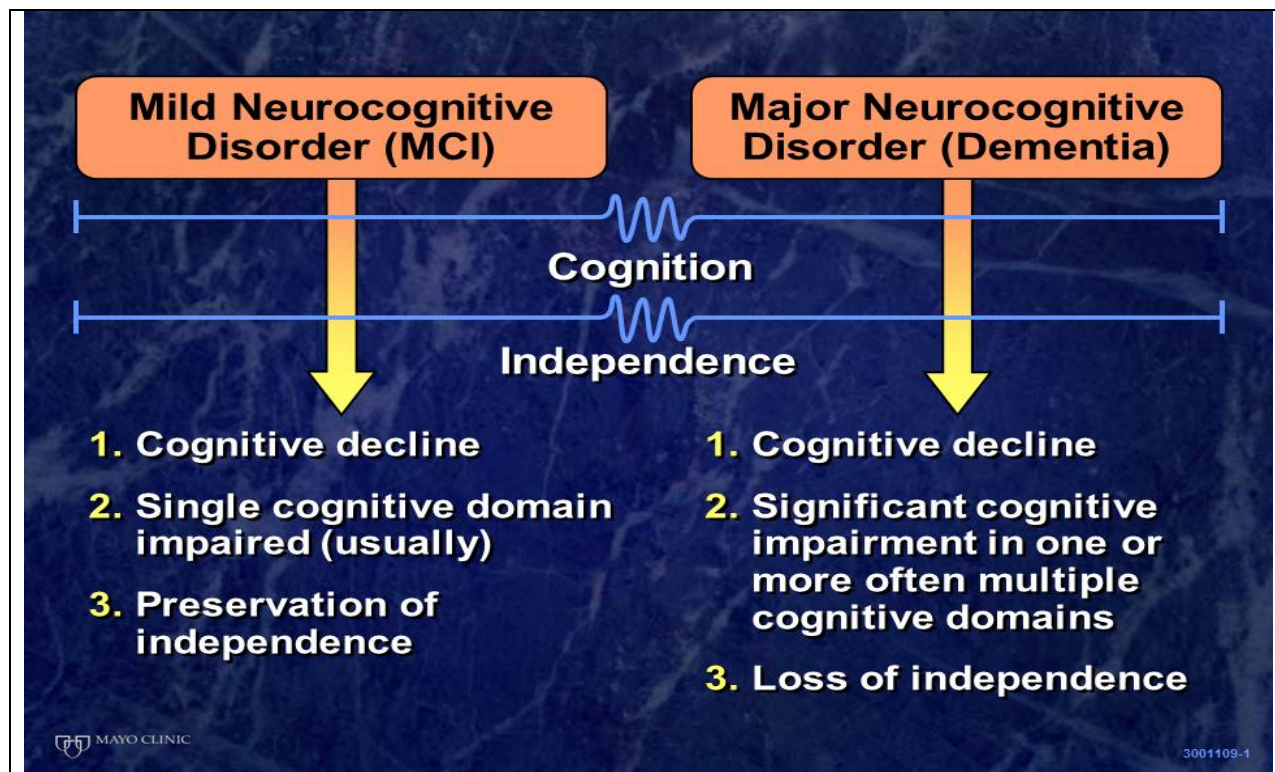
Mild Neurocognitive Disorder (MCI)

Major Neurocognitive Disorder (Dementia)

Cognition

Independence

1. Cognitive decline
2. Single cognitive domain impaired (usually)
3. Preservation of independence

1. Cognitive decline
2. Significant cognitive impairment in one or more often multiple cognitive domains
3. Loss of independence

MAYO CLINIC

3001109-1